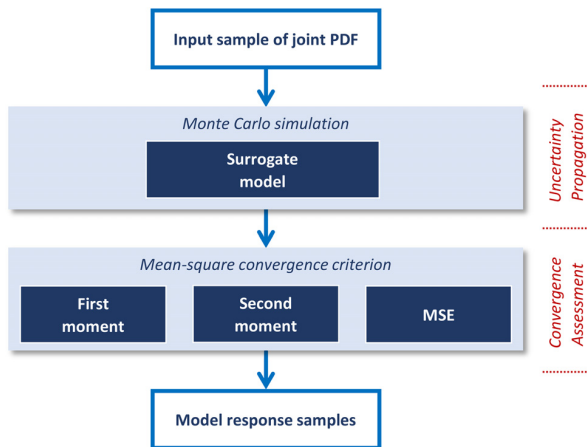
Input sample of joint PDF

Monte Carlo simulation

Surrogate model

Uncertainty Propagation

Mean-square convergence criterion

First moment

Second moment

MSE

Convergence Assessment

Model response samples